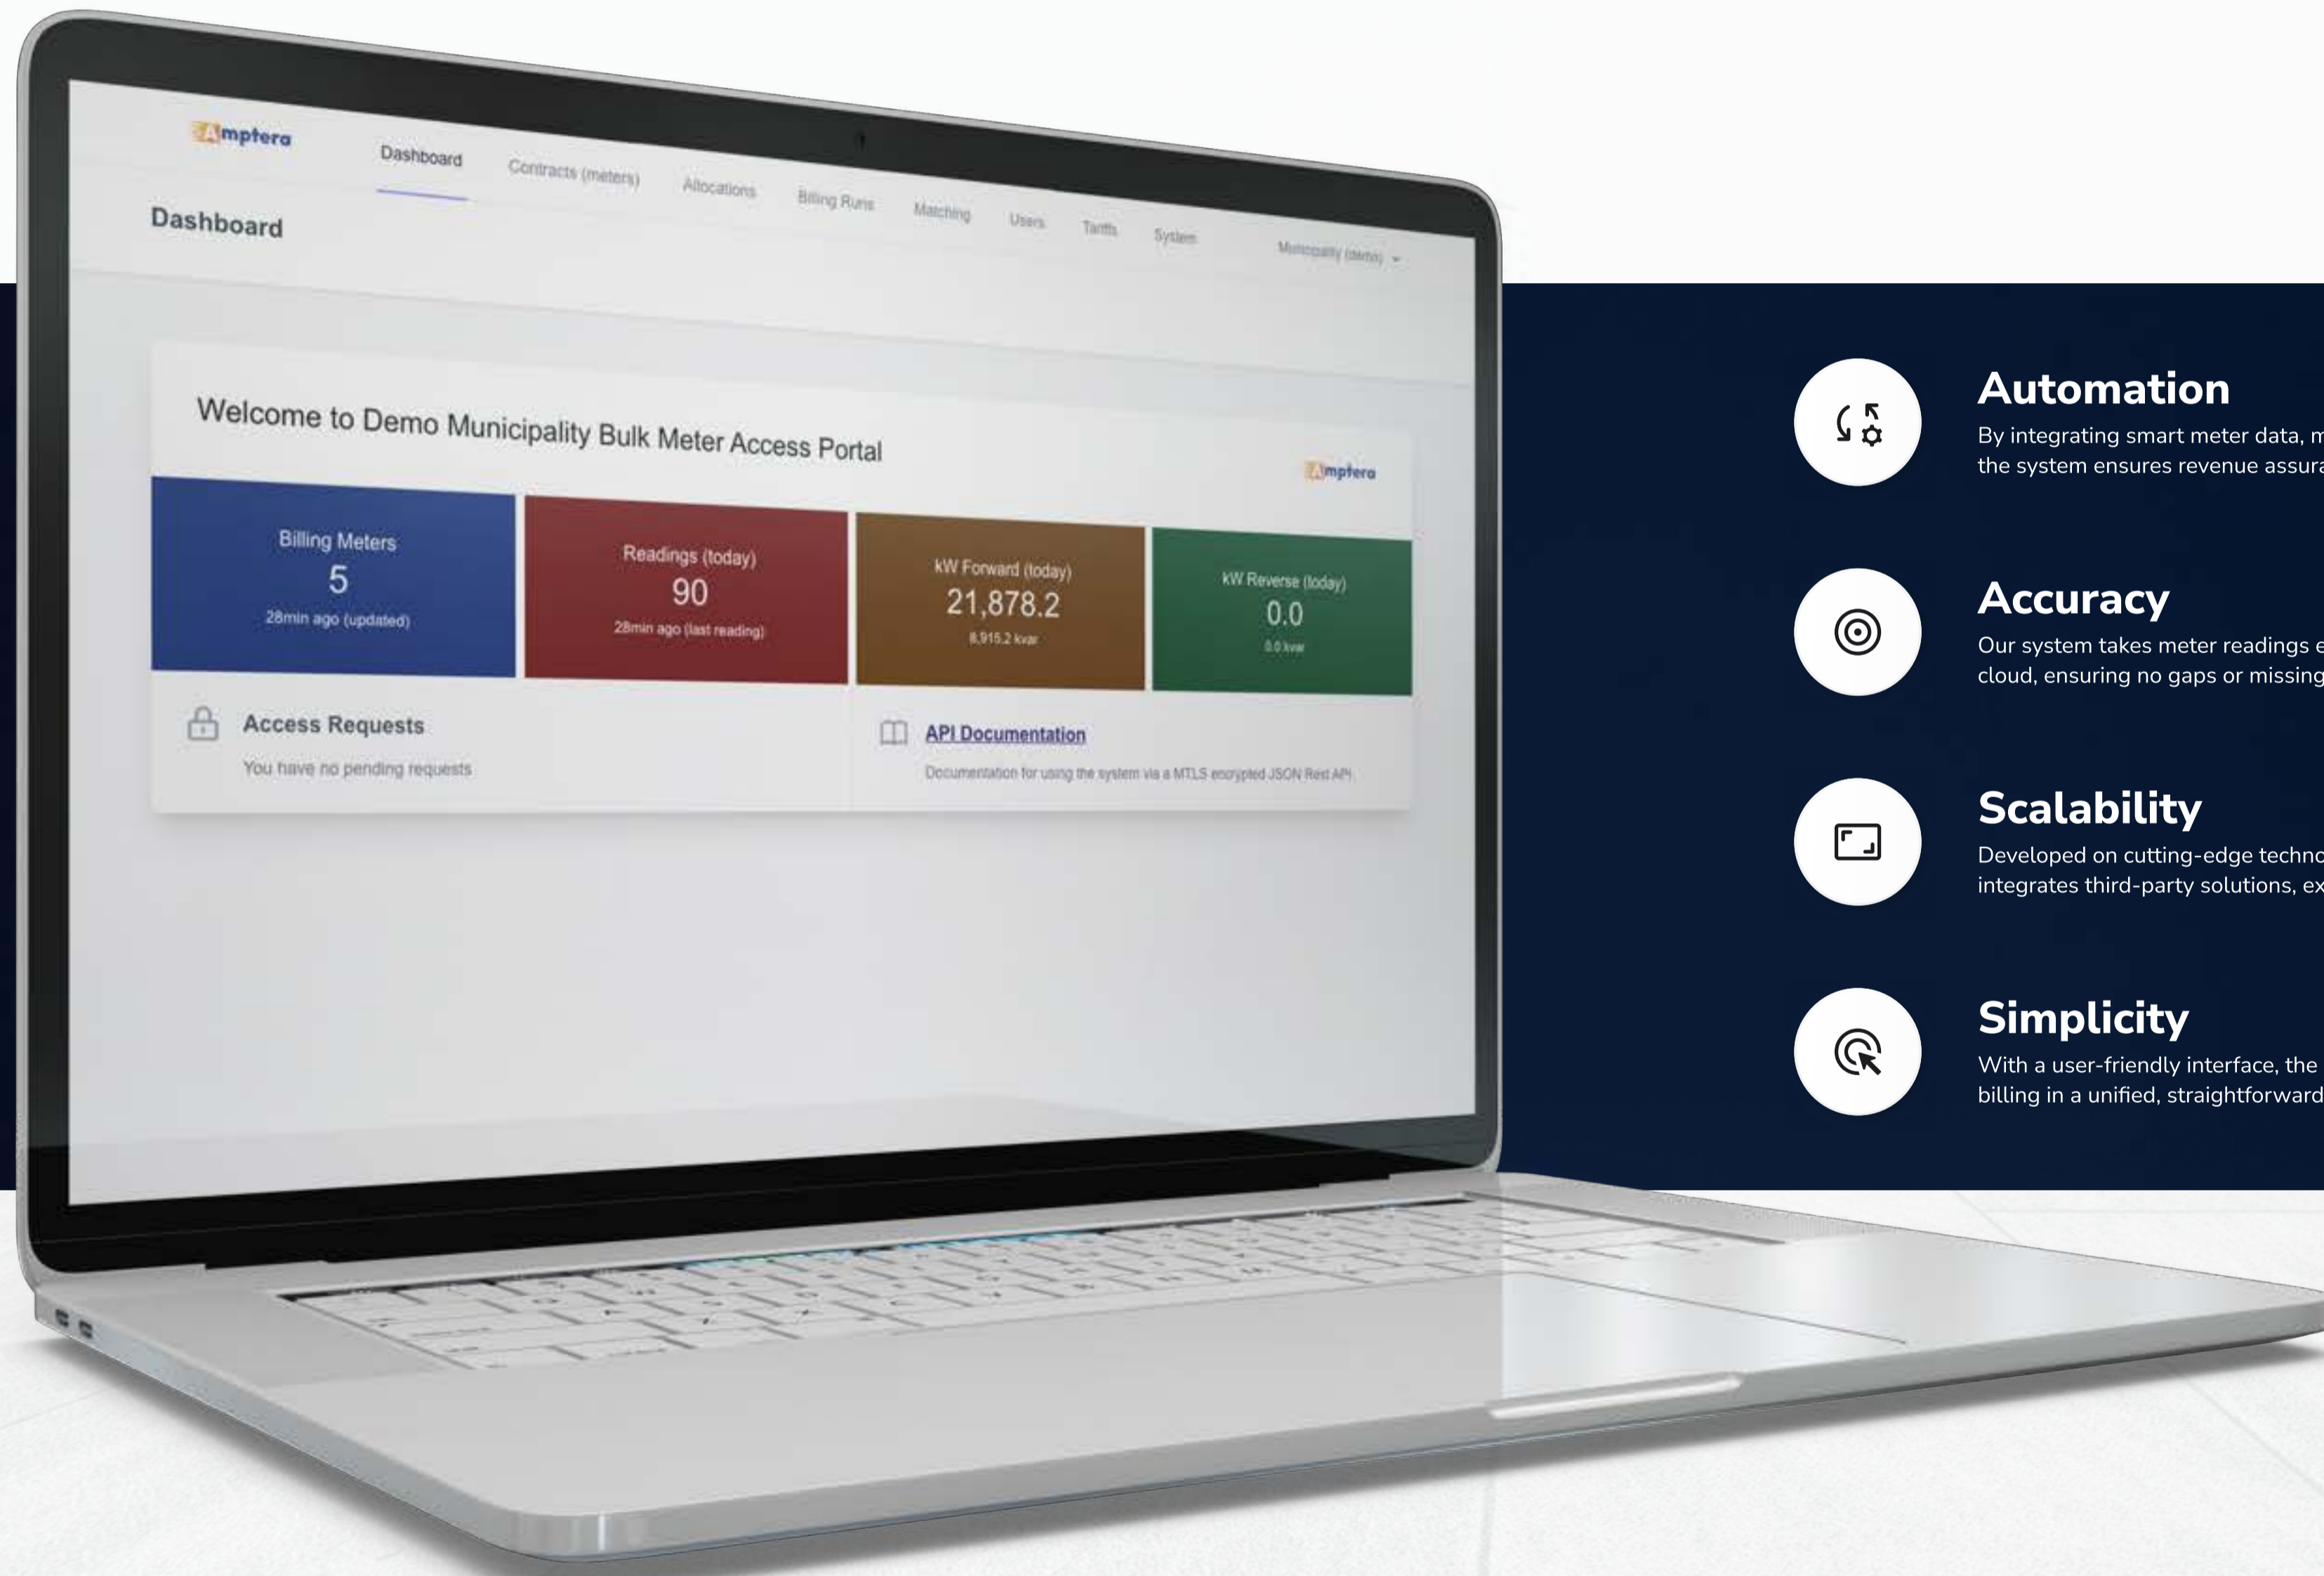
Amptera

Dashboard Contracts (meters) Allocations Billing Runs Matching Users Tariffs System Municipality (demo)

Dashboard

Welcome to Demo Municipality Bulk Meter Access Portal

Amptera

Billing Meters
5
28min ago (updated)

Readings (today)
90
28min ago (last reading)

kW Forward (today)
21,878.2
8,915.2 kvar

kW Reverse (today)
0.0
0.0 kvar

Access Requests
You have no pending requests

API Documentation
Documentation for using the system via a MTLS encrypted JSON Rest API

Automation
By integrating smart meter data, m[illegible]
the system ensures revenue assura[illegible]

Accuracy
Our system takes meter readings e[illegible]
cloud, ensuring no gaps or missing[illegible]

Scalability
Developed on cutting-edge techno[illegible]
integrates third-party solutions, ex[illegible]

Simplicity
With a user-friendly interface, the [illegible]
billing in a unified, straightforward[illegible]